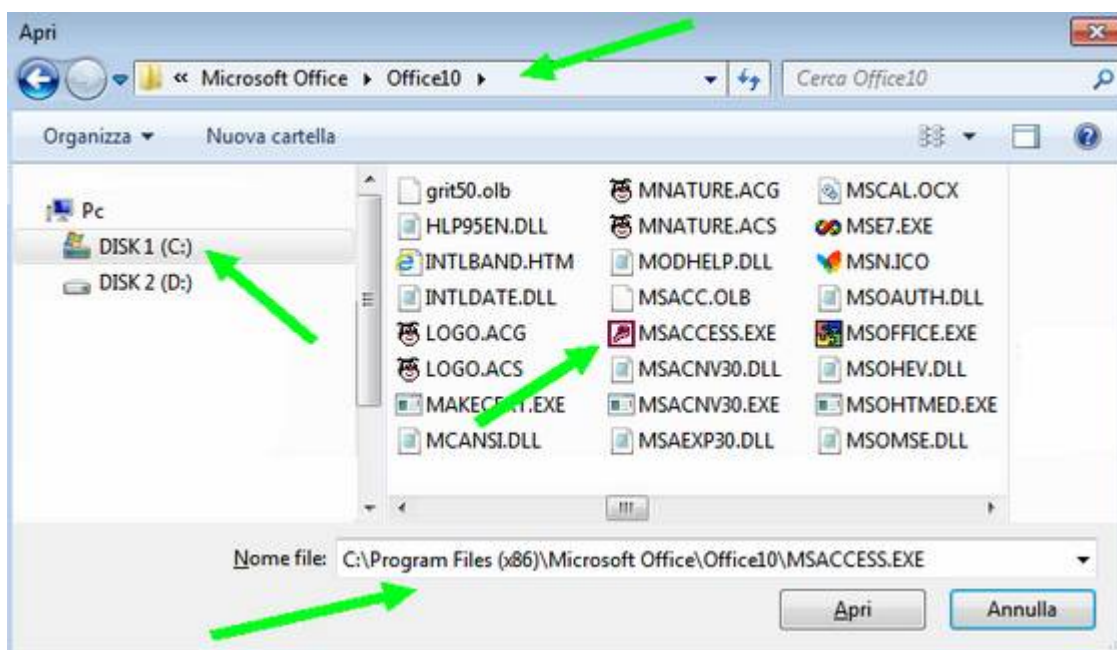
Apri

« Microsoft Office ▸ Office10 ▸

Cerca Office10

Organizza ▾ Nuova cartella

Pc
DISK 1 (C:)
DISK 2 (D:)

grit50.olb
HLP95EN.DLL
INTLBAND.HTM
INTLDATE.DLL
LOGO.ACG
LOGO.ACS
MAKEC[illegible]T.EXE
MCANSI.DLL

MNATURE.ACG
MNATURE.ACS
MODHELP.DLL
MSACC.OLB
MSACCESS.EXE
MSACNV30.DLL
MSACNV30.EXE
MSAEXP30.DLL

MSCAL.OCX
MSE7.EXE
MSN.ICO
MSOAUTH.DLL
MSOFFICE.EXE
MSOHEV.DLL
MSOHTMED.EXE
MSOMSE.DLL

Nome file: C:\Program Files (x86)\Microsoft Office\Office10\MSACCESS.EXE

Apri
Annulla